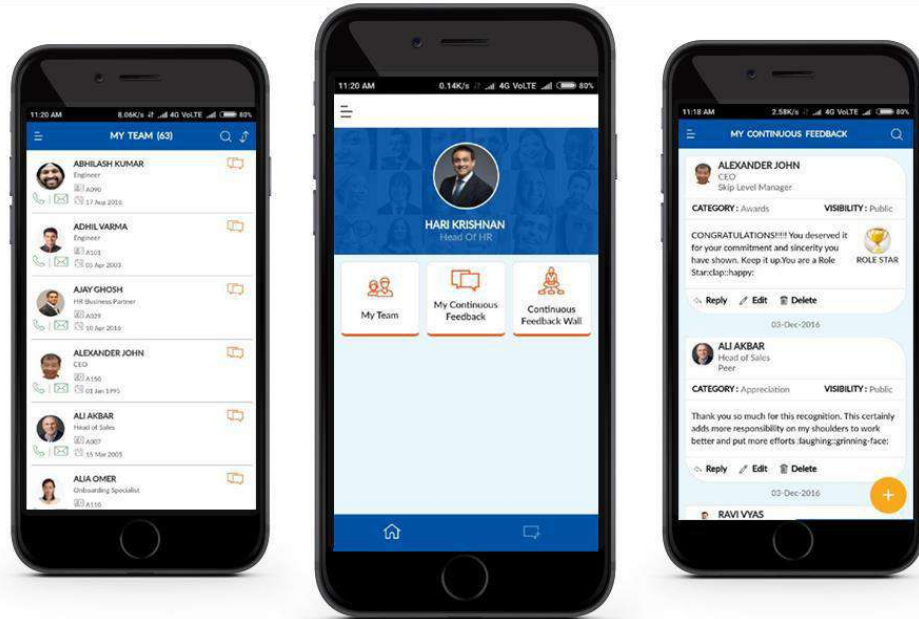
11:20 AM 8.06K/s 4G VoLTE 80%

MY TEAM (63)

ABHILASH KUMAR
Engineer
A090
17 Aug 2016

ADHIL VARMA
Engineer
A101
01 Apr 2003

AJAY GHOSH
HR Business Partner
A029
20 Apr 2016

ALEXANDER JOHN
CEO
A150
01 Jan 1995

ALI AKBAR
Head of Sales
A007
15 Mar 2005

ALIA OMER
Onboarding Specialist
A110

11:20 AM 0.14K/s 4G VoLTE 80%

HARI KRISHNAN
Head Of HR

My Team

My Continuous Feedback

Continuous Feedback Wall

11:18 AM 2.58K/s 4G VoLTE 80%

MY CONTINUOUS FEEDBACK

ALEXANDER JOHN
CEO
Skip Level Manager

CATEGORY: Awards VISIBILITY: Public

CONGRATULATIONS!!!! You deserved it for your commitment and sincerity you have shown. Keep it up.You are a Role Star:clap::happy:

ROLE STAR

Reply Edit Delete

03-Dec-2016

ALI AKBAR
Head of Sales
Peer

CATEGORY: Appreciation VISIBILITY: Public

Thank you so much for this recognition. This certainly adds more responsibility on my shoulders to work better and put more efforts :laughing::grinning-face:

Reply Edit Delete

03-Dec-2016

RAVI VYAS